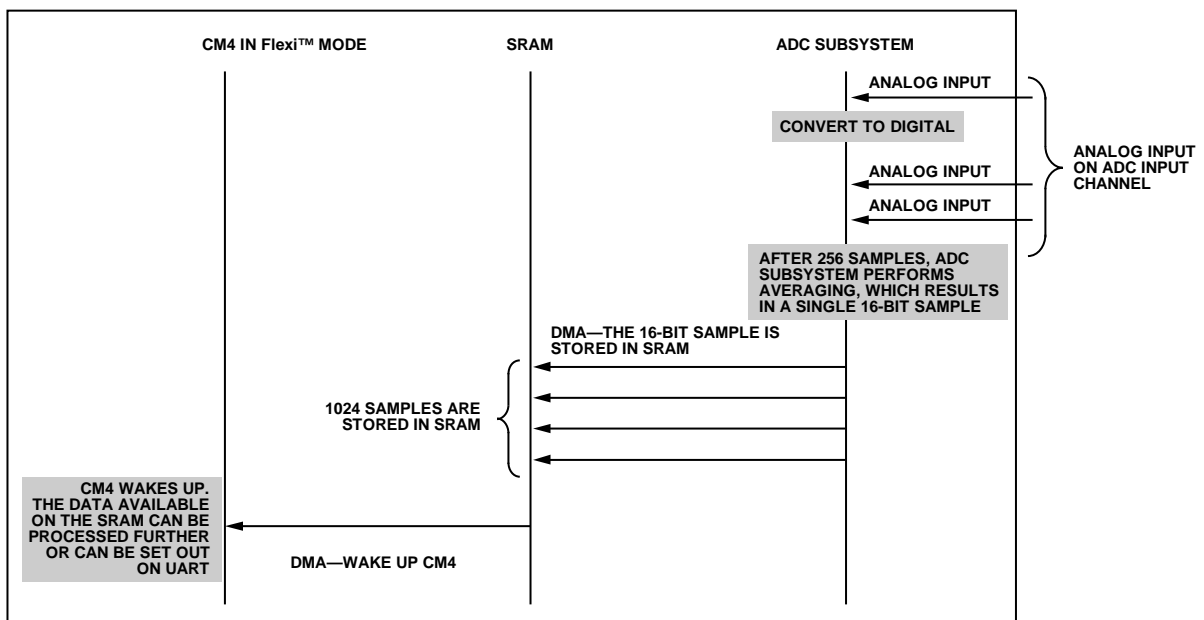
CM4 IN Flexi™ MODE

SRAM

ADC SUBSYSTEM

ANALOG INPUT

CONVERT TO DIGITAL

ANALOG INPUT

ANALOG INPUT

ANALOG INPUT ON ADC INPUT CHANNEL

AFTER 256 SAMPLES, ADC SUBSYSTEM PERFORMS AVERAGING, WHICH RESULTS IN A SINGLE 16-BIT SAMPLE

DMA—THE 16-BIT SAMPLE IS STORED IN SRAM

1024 SAMPLES ARE STORED IN SRAM

CM4 WAKES UP. THE DATA AVAILABLE ON THE SRAM CAN BE PROCESSED FURTHER OR CAN BE SET OUT ON UART

DMA—WAKE UP CM4